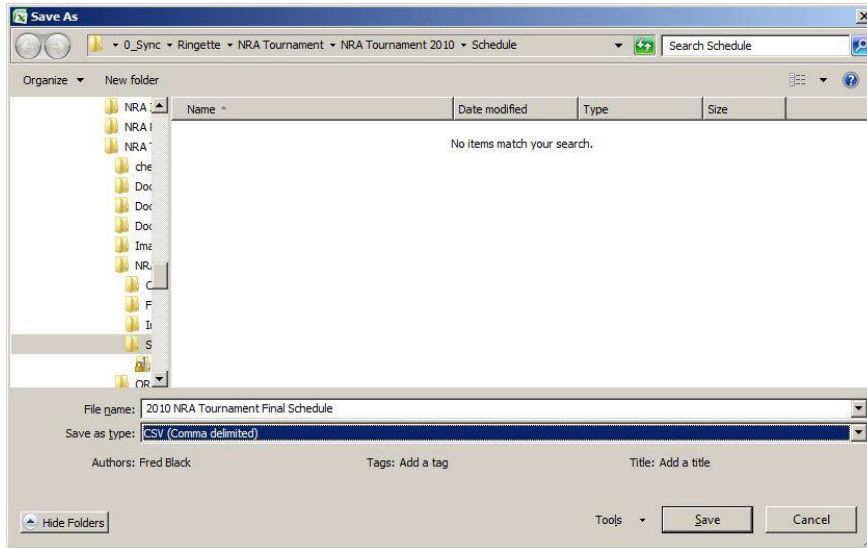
Save As

0_Sync ▸ Ringette ▸ NRA Tournament ▸ NRA Tournament 2010 ▸ Schedule

Search Schedule

Organize ▾ New folder

NRA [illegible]
NRA I
NRA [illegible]
che
Doc
Doc
Doc
Ima
NR.
C
F
I
S
OR

| Name | Date modified | Type | Size |
|---|---|---|---|

No items match your search.

File name: 2010 NRA Tournament Final Schedule

Save as type: CSV (Comma delimited)

Authors: Fred Black

Tags: Add a tag

Title: Add a title

Hide Folders

Tools ▾

Save

Cancel